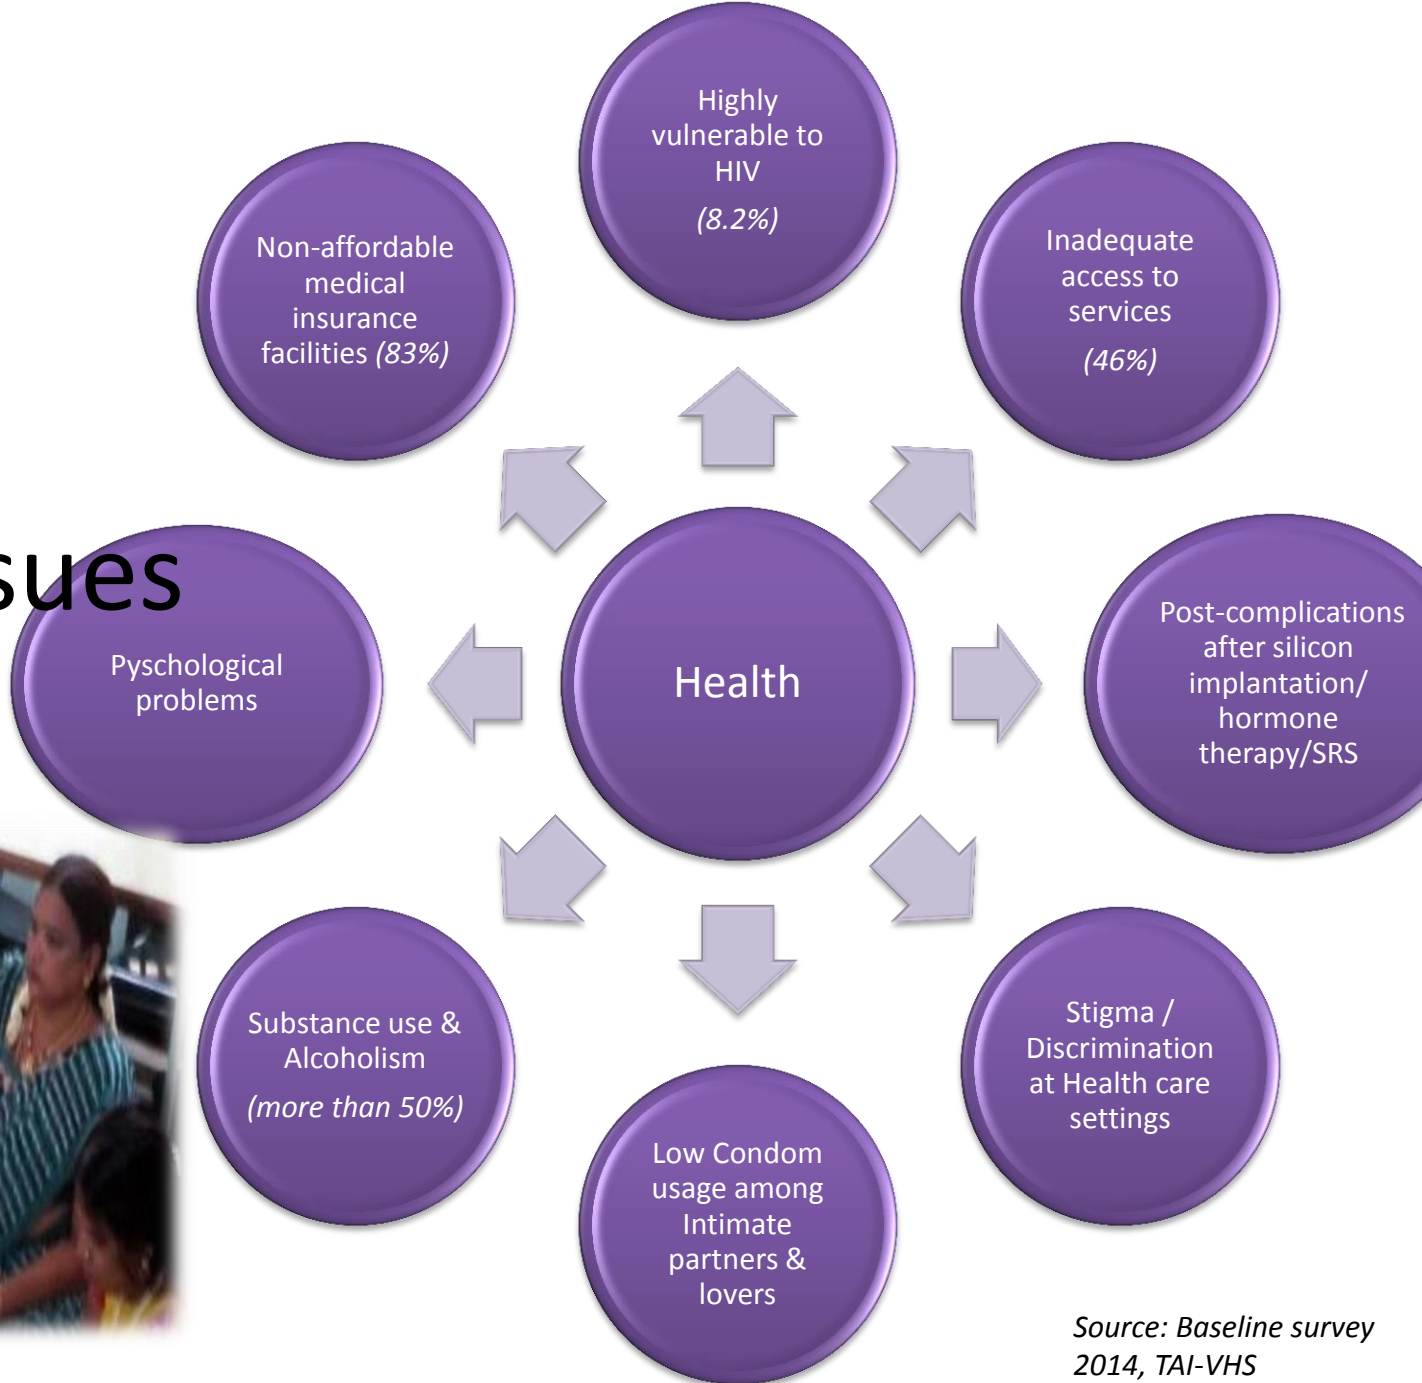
Highly vulnerable to HIV

(8.2%)

Non-affordable medical insurance facilities (83%)

Inadequate access to services

(46%)

sues

Pyschological problems

Health

Post-complications after silicon implantation/ hormone therapy/SRS

Substance use & Alcoholism

(more than 50%)

Stigma / Discrimination at Health care settings

Low Condom usage among Intimate partners & lovers

Source: Baseline survey 2014, TAI-VHS